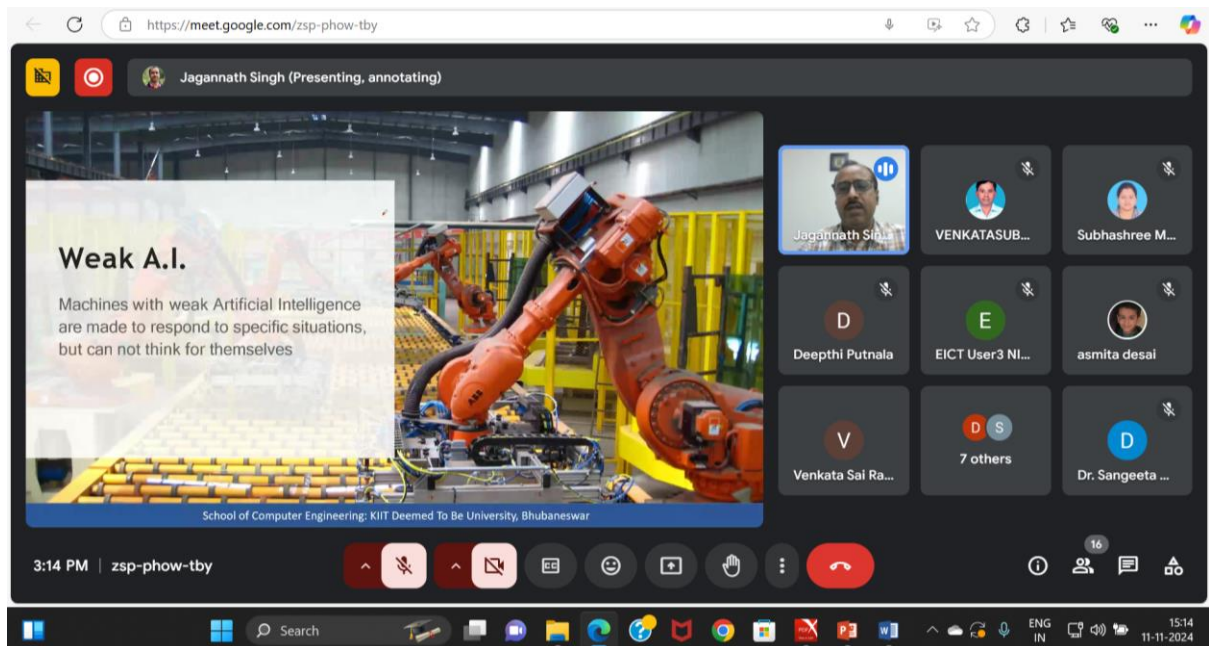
https://meet.google.com/zsp-phow-tby

Jagannath Singh (Presenting, annotating)

Weak A.I.

Machines with weak Artificial Intelligence are made to respond to specific situations, but can not think for themselves

ABB

School of Computer Engineering: KIIT Deemed To Be University, Bhubaneswar

Jagannath Sin...

VENKATASUB...

Subhashree M...

D
Deepthi Putnala

E
EICT User3 NI...

asmita desai

V
Venkata Sai Ra...

D S
7 others

D
Dr. Sangeeta ...

3:14 PM | zsp-phow-tby

16

Search

ENG
IN

15:14
11-11-2024